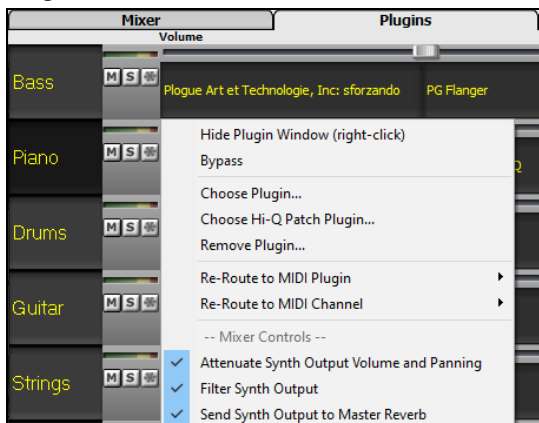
Mixer
Plugins
Volume
Bass
M S
Plogue Art et Technologie, Inc: sforzando
PG Flanger
Piano
M S
Drums
M S
Guitar
M S
Strings
M S
Hide Plugin Window (right-click)
Bypass
Choose Plugin...
Choose Hi-Q Patch Plugin...
Remove Plugin...
Re-Route to MIDI Plugin
Re-Route to MIDI Channel
-- Mixer Controls --
✓ Attenuate Synth Output Volume and Panning
✓ Filter Synth Output
✓ Send Synth Output to Master Reverb